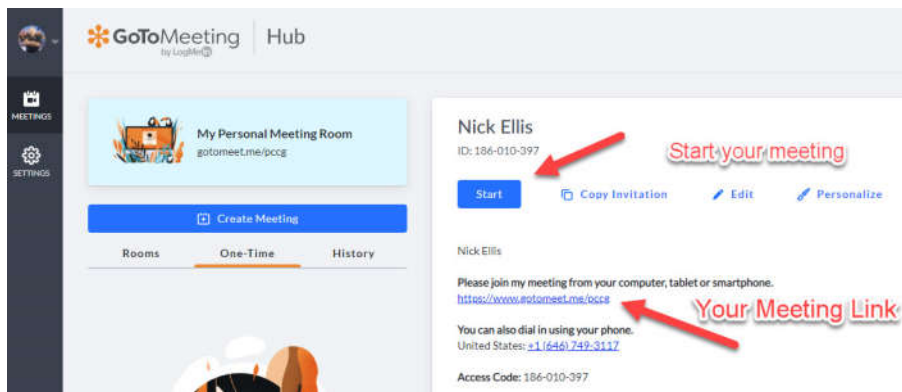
GoToMeeting by LogMeIn | Hub

MEETINGS

SETTINGS

My Personal Meeting Room
gotomeet.me/pccg

Create Meeting

Rooms | One-Time | History

Nick Ellis
ID: 186-010-397

Start your meeting

Start | Copy Invitation | Edit | Personalize

Nick Ellis

Please join my meeting from your computer, tablet or smartphone.
https://www.gotomeet.me/pccg

Your Meeting Link

You can also dial in using your phone.
United States: +1 (646) 749-3117

Access Code: 186-010-397